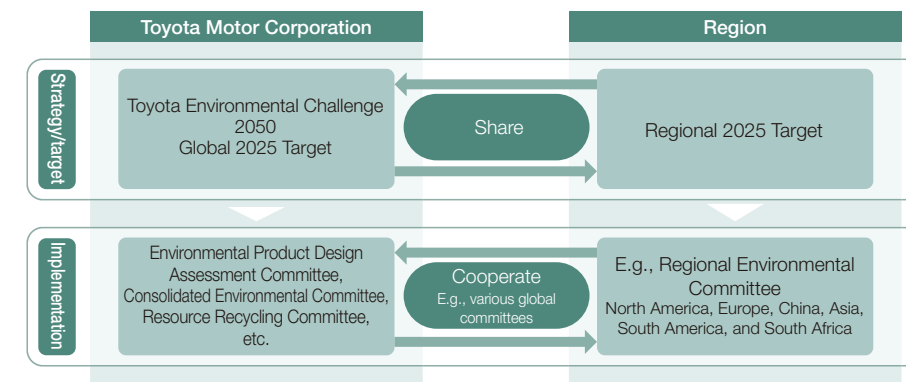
Toyota Motor Corporation

Region

Strategy/target

Toyota Environmental Challenge 2050
Global 2025 Target

Share

Regional 2025 Target

Implementation

Environmental Product Design Assessment Committee, Consolidated Environmental Committee, Resource Recycling Committee, etc.

Cooperate
E.g., various global committees

E.g., Regional Environmental Committee
North America, Europe, China, Asia, South America, and South Africa